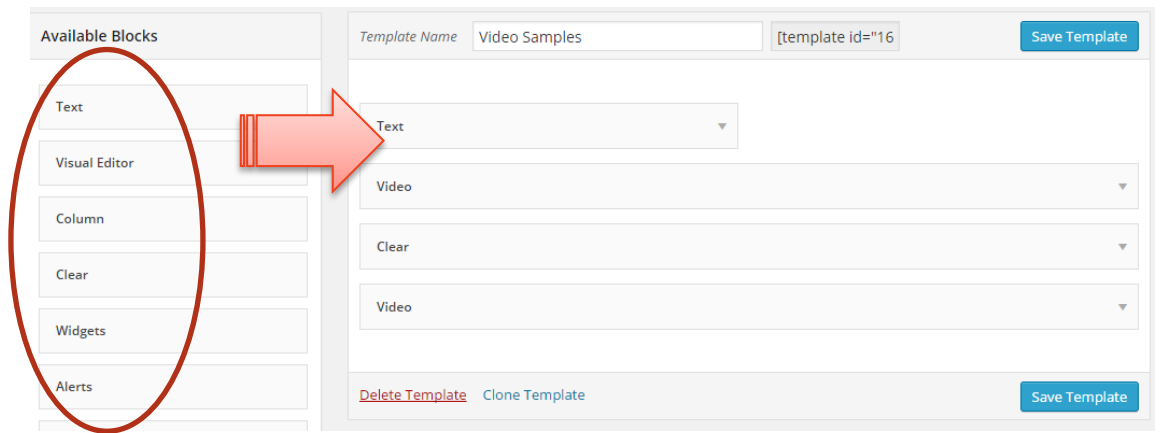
Available Blocks

Text

Visual Editor

Column

Clear

Widgets

Alerts

Template Name Video Samples [template id="16 Save Template

Text

Video

Clear

Video

Delete Template Clone Template Save Template